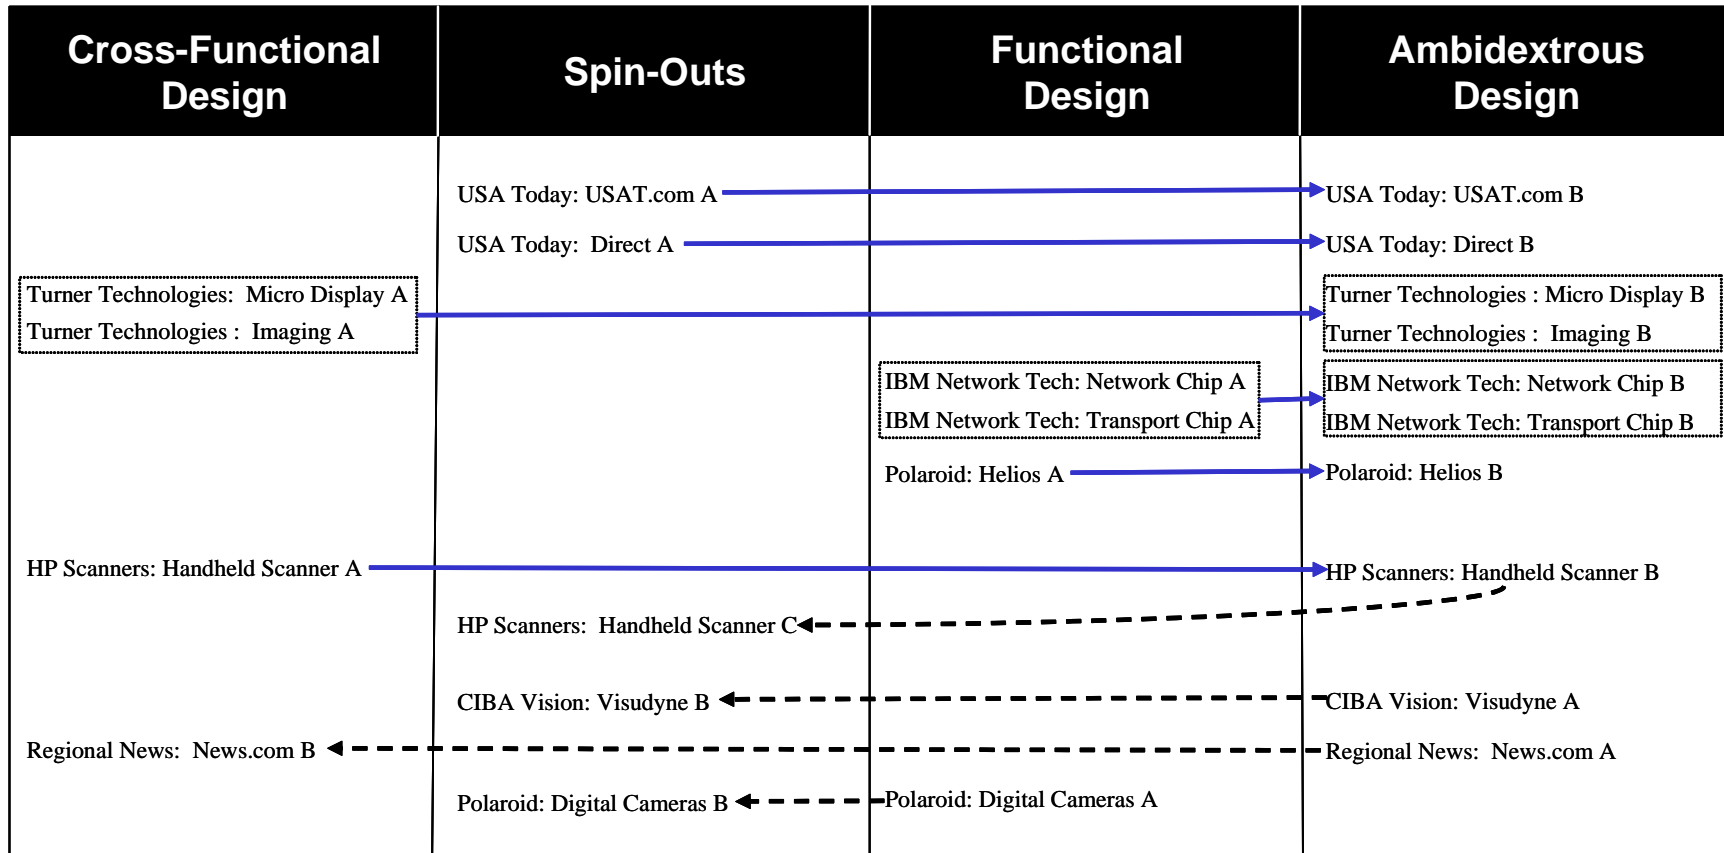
Cross-Functional Design

Spin-Outs

Functional Design

Ambidextrous Design

USA Today: USAT.com A

USA Today: USAT.com B

USA Today: Direct A

USA Today: Direct B

Turner Technologies: Micro Display A
Turner Technologies : Imaging A

Turner Technologies : Micro Display B
Turner Technologies : Imaging B

IBM Network Tech: Network Chip A
IBM Network Tech: Transport Chip A

IBM Network Tech: Network Chip B
IBM Network Tech: Transport Chip B

Polaroid: Helios A

Polaroid: Helios B

HP Scanners: Handheld Scanner A

HP Scanners: Handheld Scanner B

HP Scanners: Handheld Scanner C

CIBA Vision: Visudyne B

CIBA Vision: Visudyne A

Regional News: News.com B

Regional News: News.com A

Polaroid: Digital Cameras B

Polaroid: Digital Cameras A